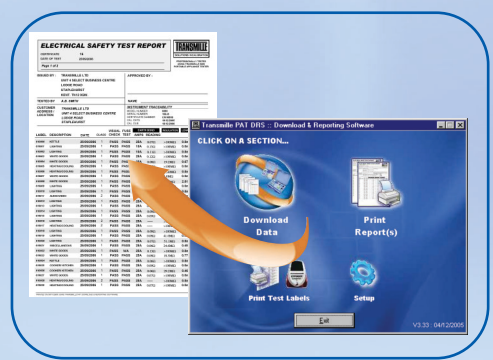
ELECTRICAL SAFETY TEST REPORT

TRANSMILLE

Page 1 of 2

ISSUED BY : TRANSMILLE LTD

APPROVED BY :

TESTED BY A.B. SMITH

CUSTOMER TRANSMILLE LTD

INSTRUMENT TRACEABILITY

Transmille PAT DRS :: Download & Reporting Software

CLICK ON A SECTION...

Download Data

Print Report(s)

Print Test Labels

Setup

Exit

V3.33 : 04/12/2005